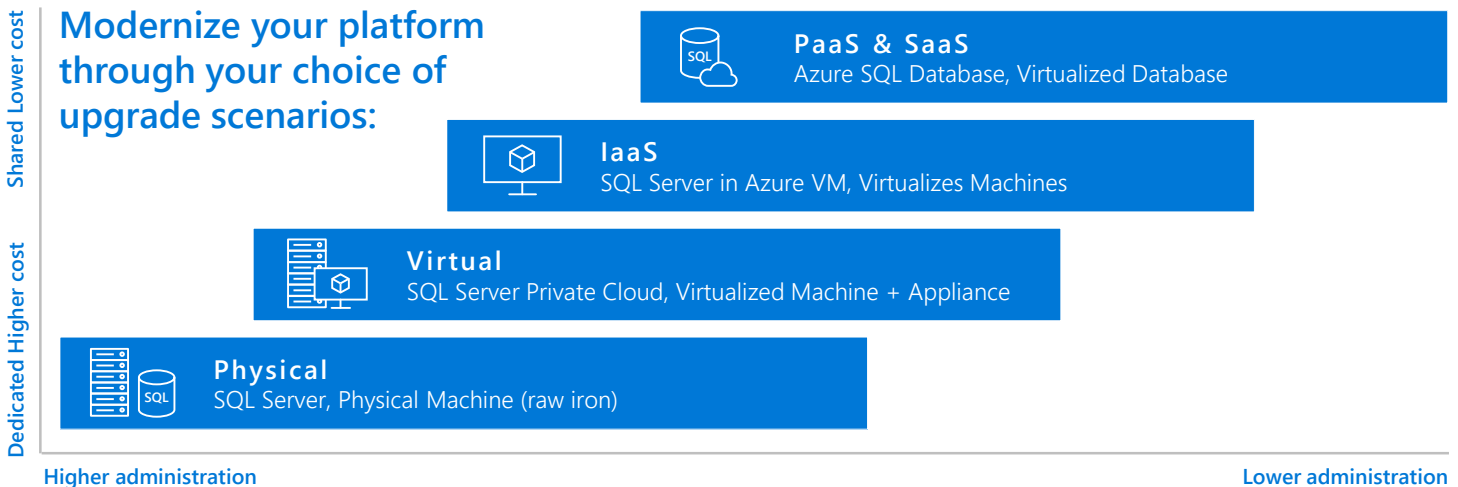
Modernize your platform through your choice of upgrade scenarios:

SQL

PaaS & SaaS
Azure SQL Database, Virtualized Database

IaaS
SQL Server in Azure VM, Virtualizes Machines

Virtual
SQL Server Private Cloud, Virtualized Machine + Appliance

SQL

Physical
SQL Server, Physical Machine (raw iron)

Shared Lower cost

Dedicated Higher cost

Higher administration

Lower administration